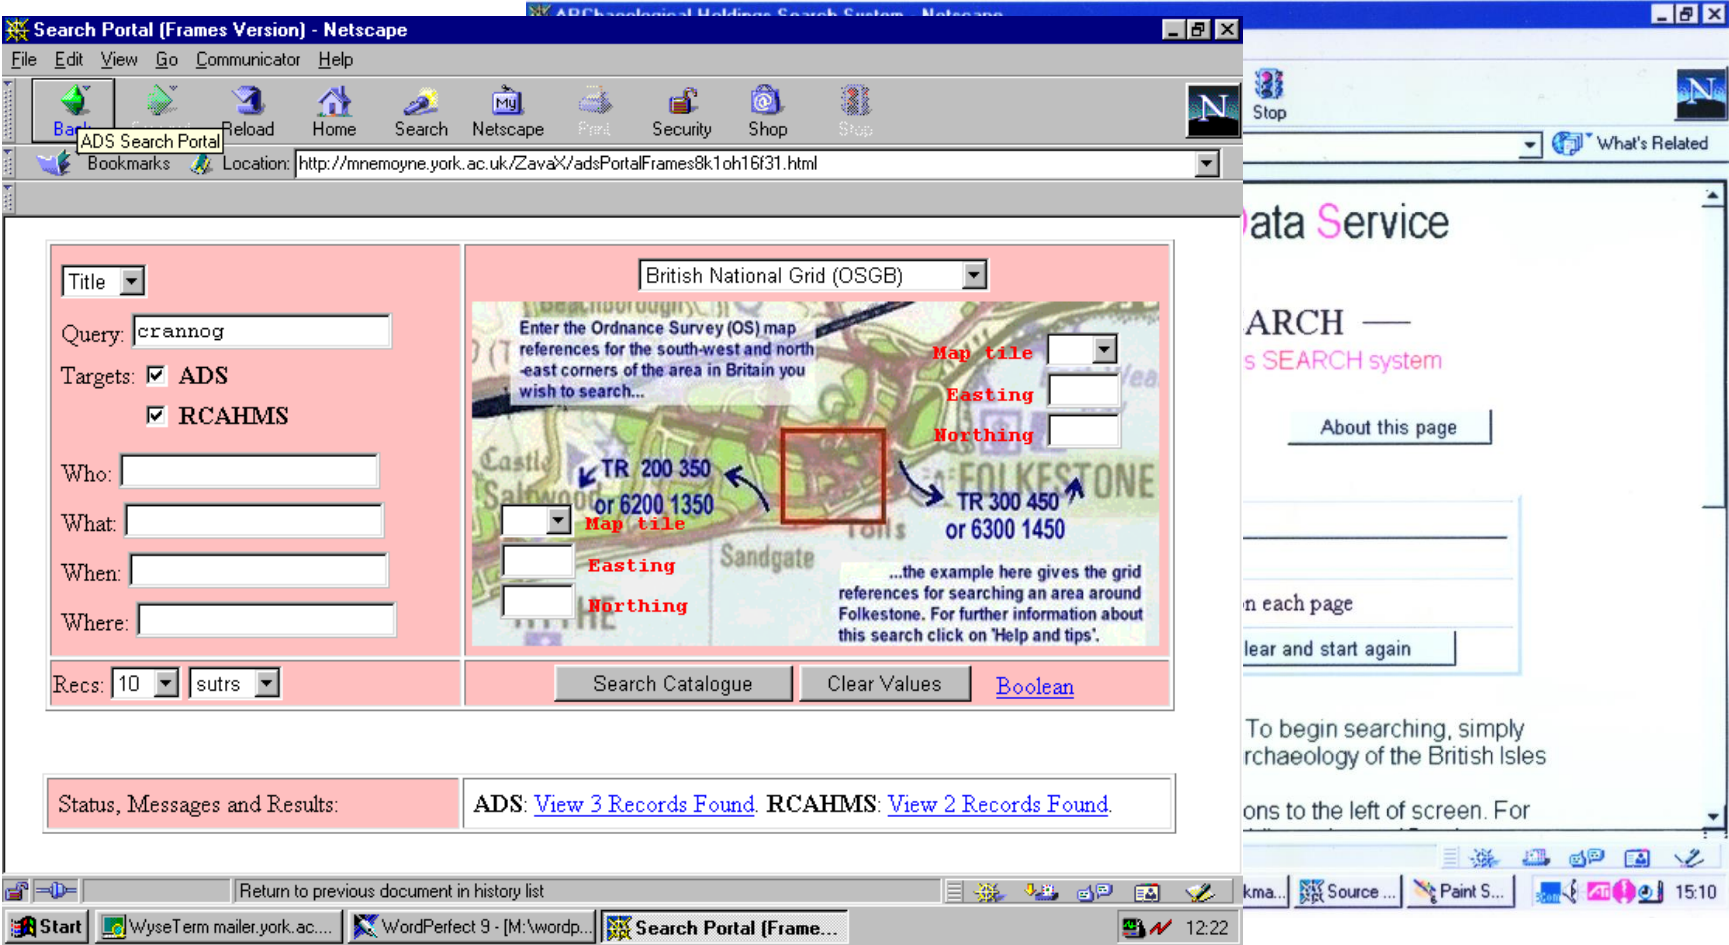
Search Portal [Frames Version] - Netscape

ARChaeological Holdings Search System - Netscape

File Edit View Go Communicator Help

Back ADS Search Portal Reload Home Search Netscape Print Security Shop Stop

Bookmarks Location: http://mnemoyne.york.ac.uk/ZavaX/adsPortalFrames8k1oh16f31.html

Title

Query: crannog

Targets: ☑ ADS

☑ RCAHMS

Who:

What:

When:

Where:

Recs: 10 sutrs

British National Grid (OSGB)

Enter the Ordnance Survey (OS) map references for the south-west and north-east corners of the area in Britain you wish to search...

Map tile

Easting

Northing

TR 200 350 or 6200 1350

Map tile

Easting

Northing

TR 300 450 or 6300 1450

Castle

Saltwood

Sandgate

FOLKESTONE

...the example here gives the grid references for searching an area around Folkestone. For further information about this search click on 'Help and tips'.

Search Catalogue Clear Values Boolean

Status, Messages and Results:

ADS: View 3 Records Found. RCAHMS: View 2 Records Found.

Return to previous document in history list

Start WyseTerm mailer.york.ac.... WordPerfect 9 - [M:\wordp... Search Portal [Frame... 12:22

Stop

What's Related

ata Service

ARCH —

s SEARCH system

About this page

n each page

lear and start again

To begin searching, simply

rchaeology of the British Isles

ons to the left of screen. For

kma... Source ... Paint S... 15:10